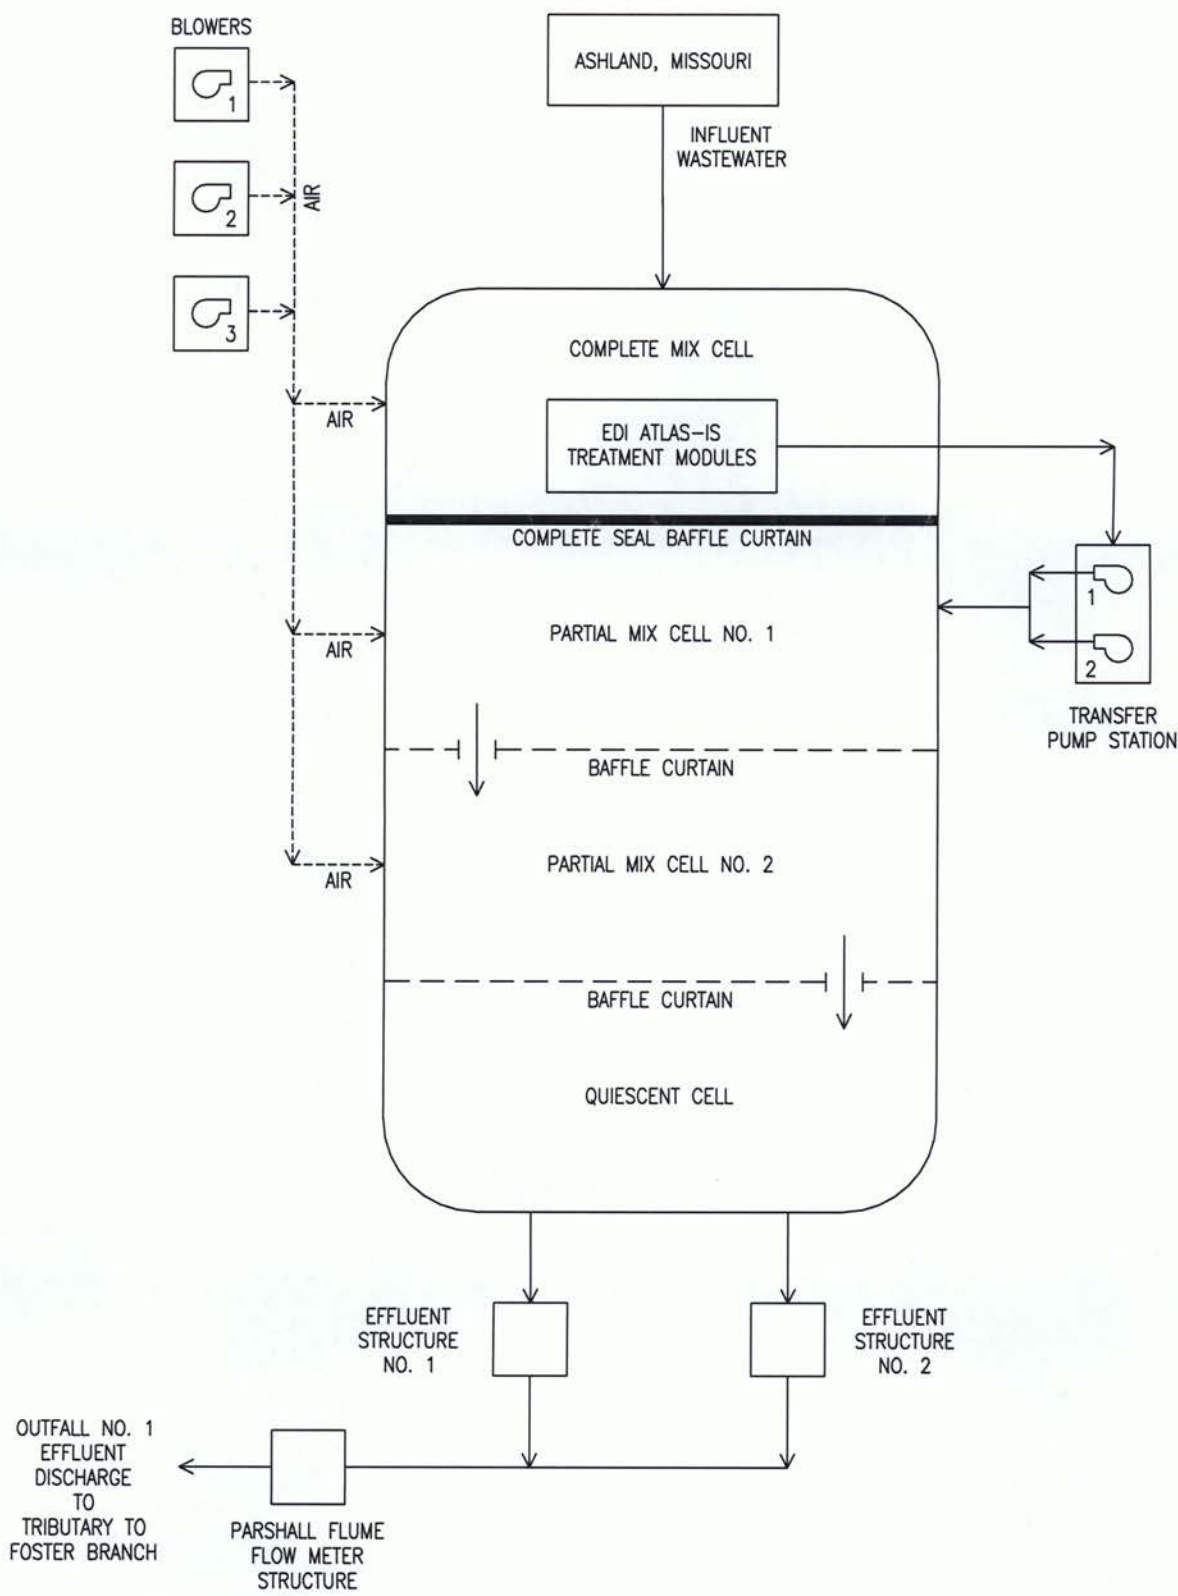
BLOWERS

1

2

3

AIR

ASHLAND, MISSOURI

INFLUENT WASTEWATER

COMPLETE MIX CELL

AIR

EDI ATLAS–IS TREATMENT MODULES

COMPLETE SEAL BAFFLE CURTAIN

PARTIAL MIX CELL NO. 1

AIR

1

2

TRANSFER PUMP STATION

BAFFLE CURTAIN

PARTIAL MIX CELL NO. 2

AIR

BAFFLE CURTAIN

QUIESCENT CELL

EFFLUENT STRUCTURE NO. 1

EFFLUENT STRUCTURE NO. 2

OUTFALL NO. 1 EFFLUENT DISCHARGE TO TRIBUTARY TO FOSTER BRANCH

PARSHALL FLUME FLOW METER STRUCTURE